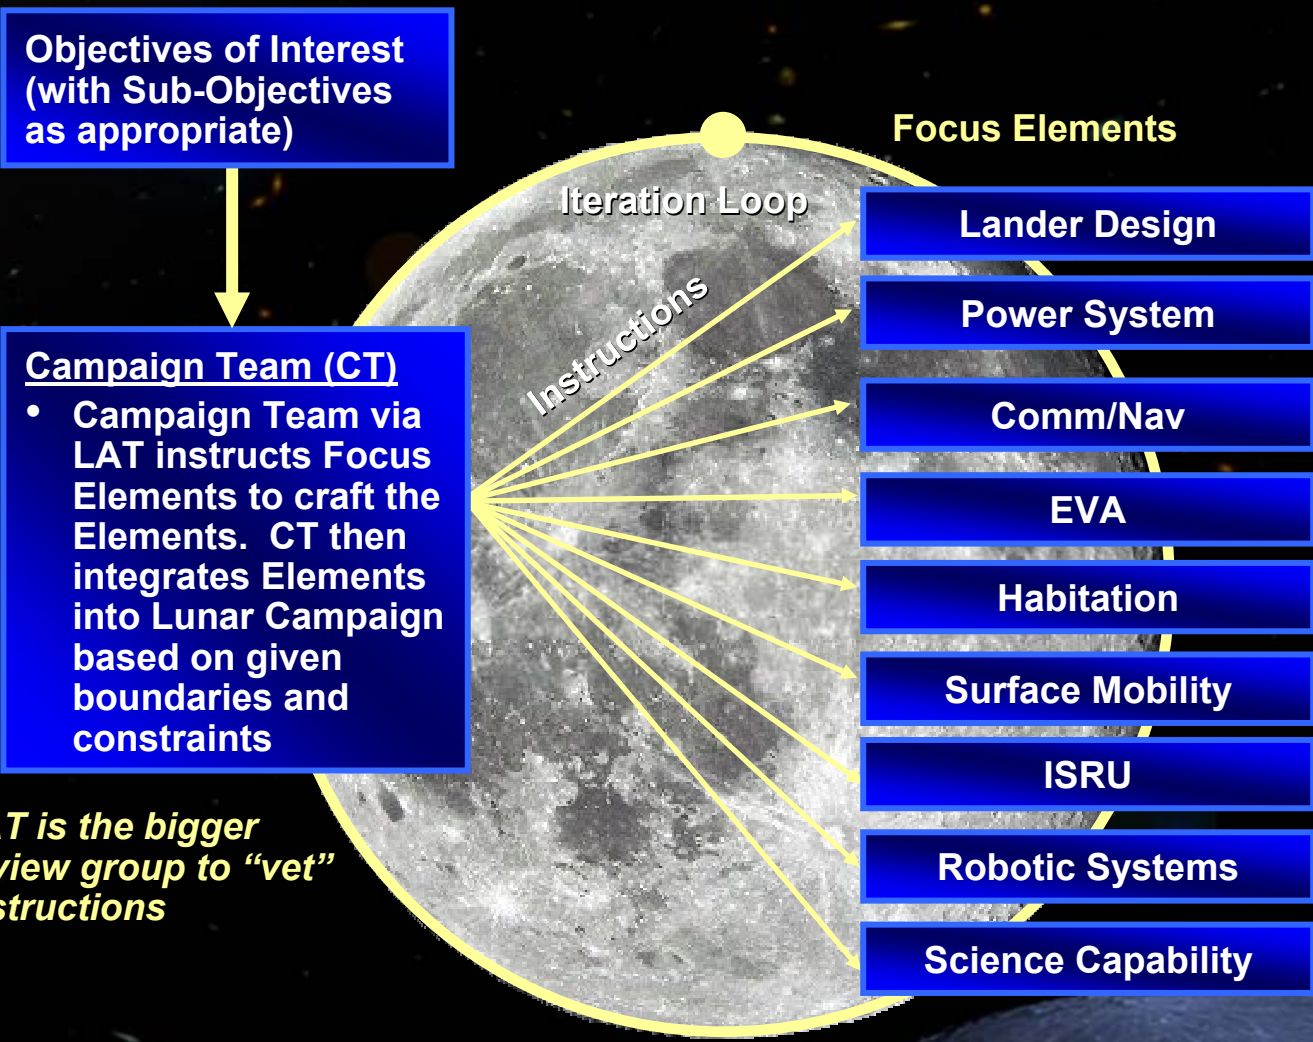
Objectives of Interest (with Sub-Objectives as appropriate)

Campaign Team (CT)

• Campaign Team via LAT instructs Focus Elements to craft the Elements. CT then integrates Elements into Lunar Campaign based on given boundaries and constraints

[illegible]T is the bigger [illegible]view group to "vet" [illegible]structions

Iteration Loop

Instructions

Focus Elements

Lander Design

Power System

Comm/Nav

EVA

Habitation

Surface Mobility

ISRU

Robotic Systems

Science Capability